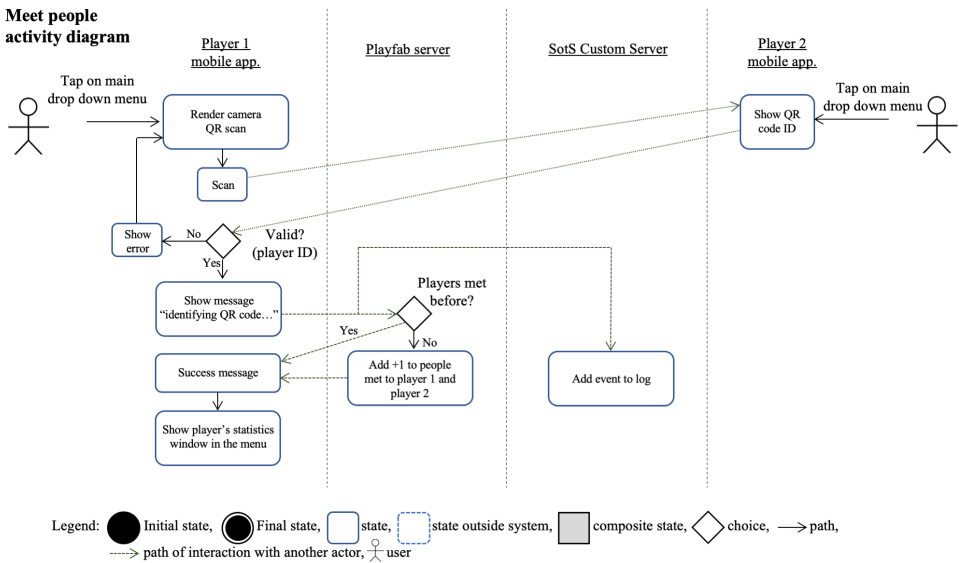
Meet people activity diagram

Player 1 mobile app.

Playfab server

SotS Custom Server

Player 2 mobile app.

Tap on main drop down menu

Render camera QR scan

Scan

Show QR code ID

Tap on main drop down menu

Show error

No

Valid? (player ID)

Yes

Show message "identifying QR code…"

Players met before?

Yes

No

Success message

Add +1 to people met to player 1 and player 2

Add event to log

Show player's statistics window in the menu

Legend: Initial state, Final state, state, state outside system, composite state, choice, path, path of interaction with another actor, user